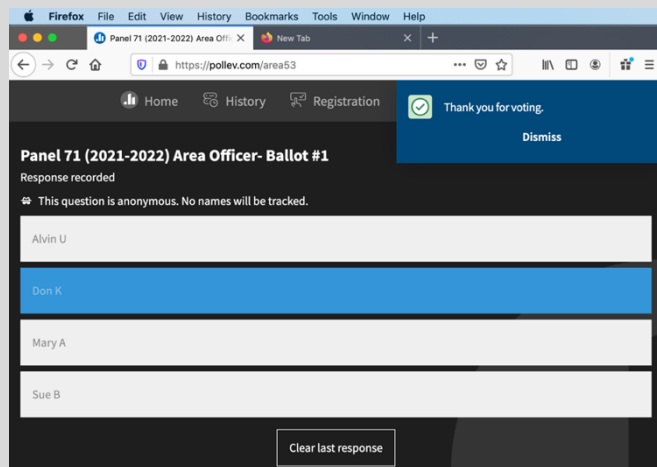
Firefox File Edit View History Bookmarks Tools Window Help

Panel 71 (2021-2022) Area Offic ×

New Tab ×

https://pollev.com/area53

Home History Registration

Thank you for voting.

Dismiss

Panel 71 (2021-2022) Area Officer- Ballot #1

Response recorded

This question is anonymous. No names will be tracked.

Alvin U

Don K

Mary A

Sue B

Clear last response